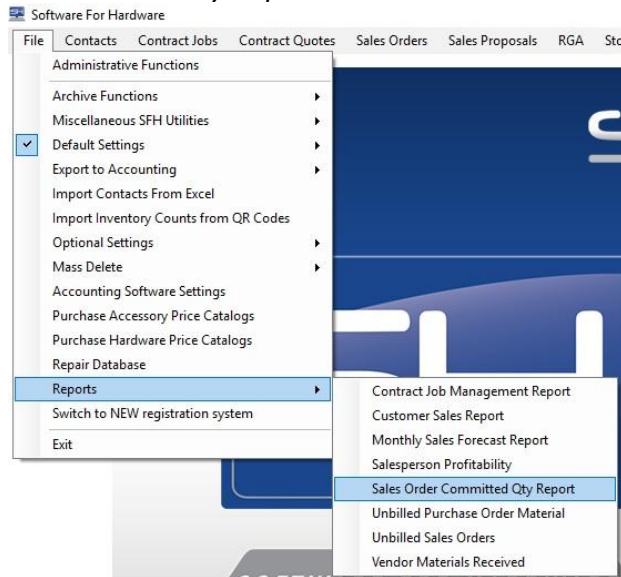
Software For Hardware

File Contacts Contract Jobs Contract Quotes Sales Orders Sales Proposals RGA Sto

Administrative Functions
Archive Functions
Miscellaneous SFH Utilities
Default Settings
Export to Accounting
Import Contacts From Excel
Import Inventory Counts from QR Codes
Optional Settings
Mass Delete
Accounting Software Settings
Purchase Accessory Price Catalogs
Purchase Hardware Price Catalogs
Repair Database
Reports
Switch to NEW registration system
Exit

Contract Job Management Report
Customer Sales Report
Monthly Sales Forecast Report
Salesperson Profitability
Sales Order Committed Qty Report
Unbilled Purchase Order Material
Unbilled Sales Orders
Vendor Materials Received